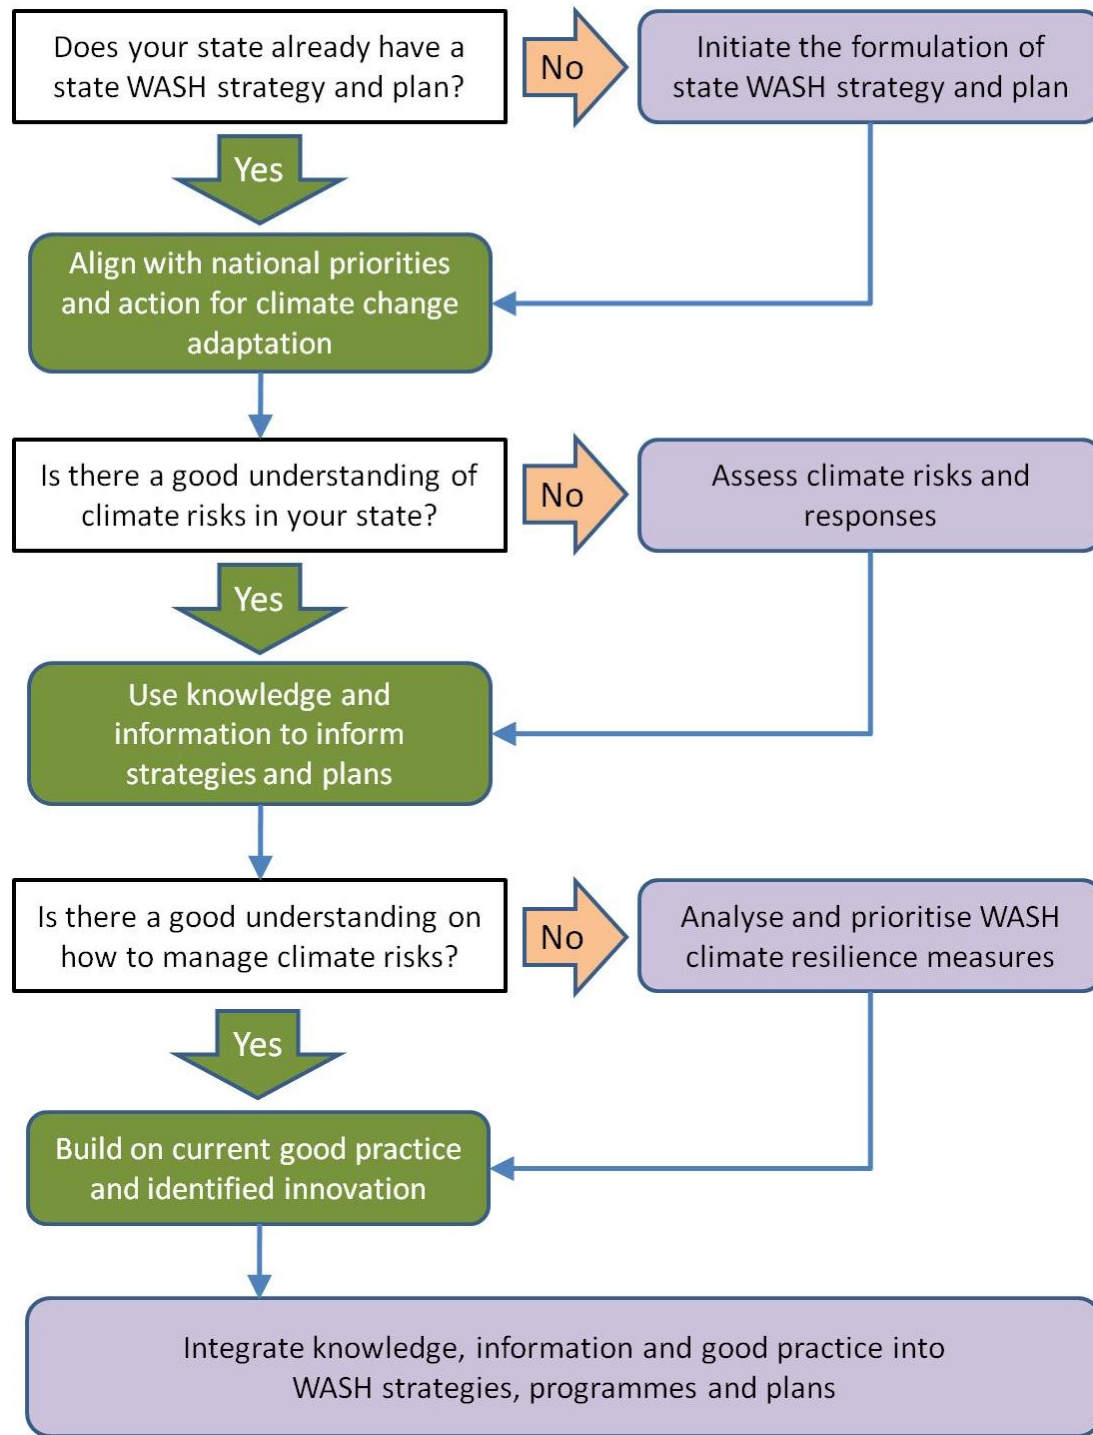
Does your state already have a state WASH strategy and plan?

No

Initiate the formulation of state WASH strategy and plan

Yes

Align with national priorities and action for climate change adaptation

Is there a good understanding of climate risks in your state?

No

Assess climate risks and responses

Yes

Use knowledge and information to inform strategies and plans

Is there a good understanding on how to manage climate risks?

No

Analyse and prioritise WASH climate resilience measures

Yes

Build on current good practice and identified innovation

Integrate knowledge, information and good practice into WASH strategies, programmes and plans